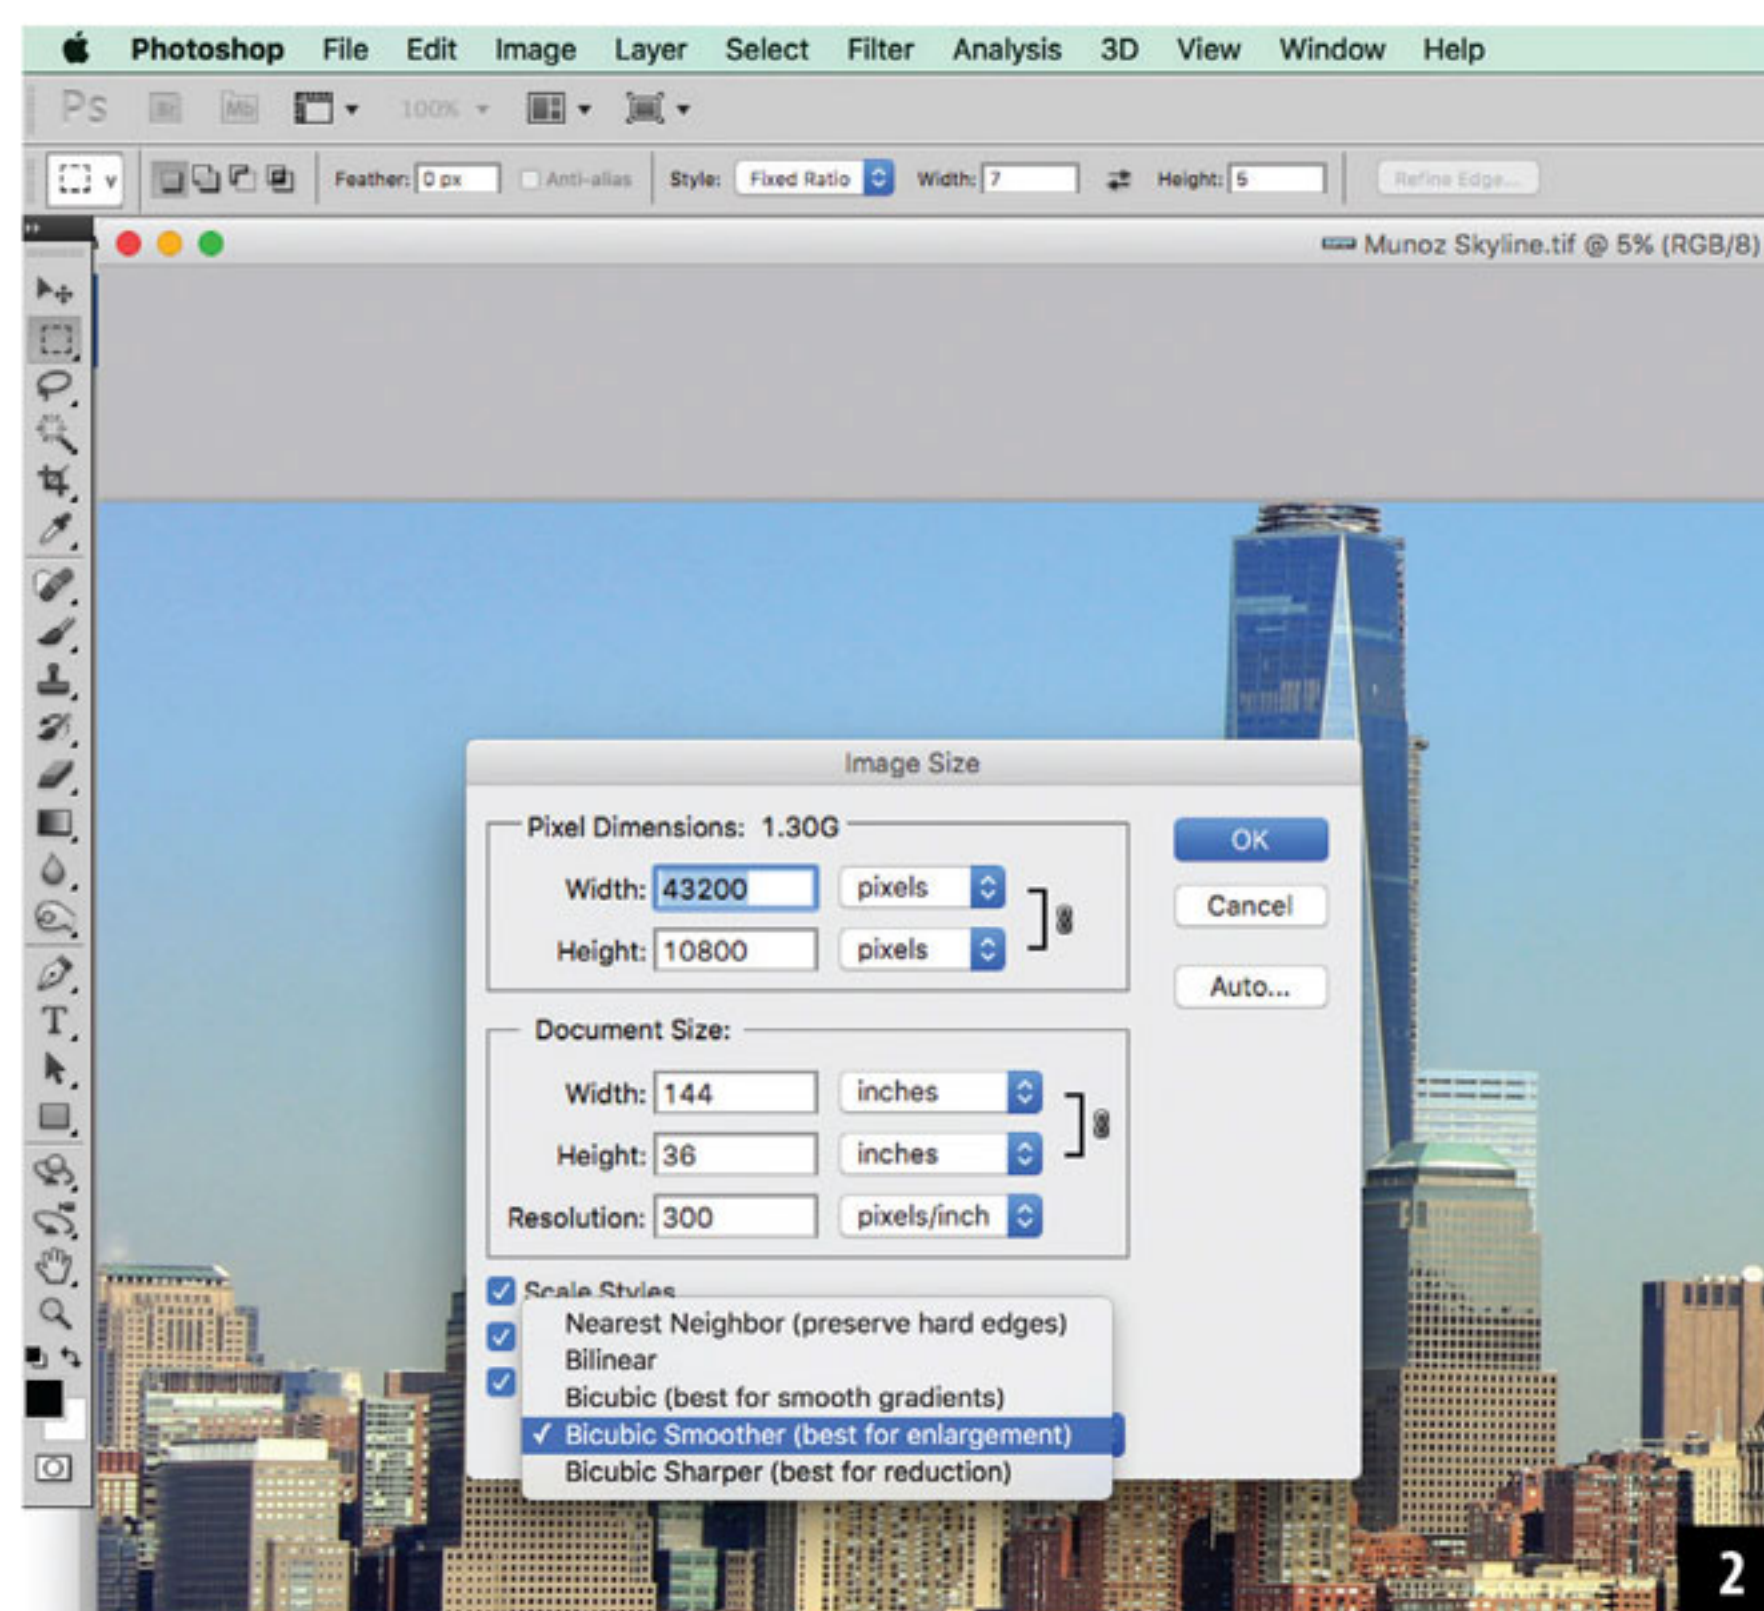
Photoshop File Edit Image Layer Select Filter Analysis 3D View Window Help

Ps 100%

Feather: 0 px Anti-alias Style: Fixed Ratio Width: 7 Height: 5 Refine Edge...

Munoz Skyline.tif @ 5% (RGB/8)

Image Size

Pixel Dimensions: 1.30G

Width: 43200 pixels

Height: 10800 pixels

Document Size:

Width: 144 inches

Height: 36 inches

Resolution: 300 pixels/inch

Scale Styles

Nearest Neighbor (preserve hard edges)
Bilinear
Bicubic (best for smooth gradients)
✓ Bicubic Smoother (best for enlargement)
Bicubic Sharper (best for reduction)

OK

Cancel

Auto...

2